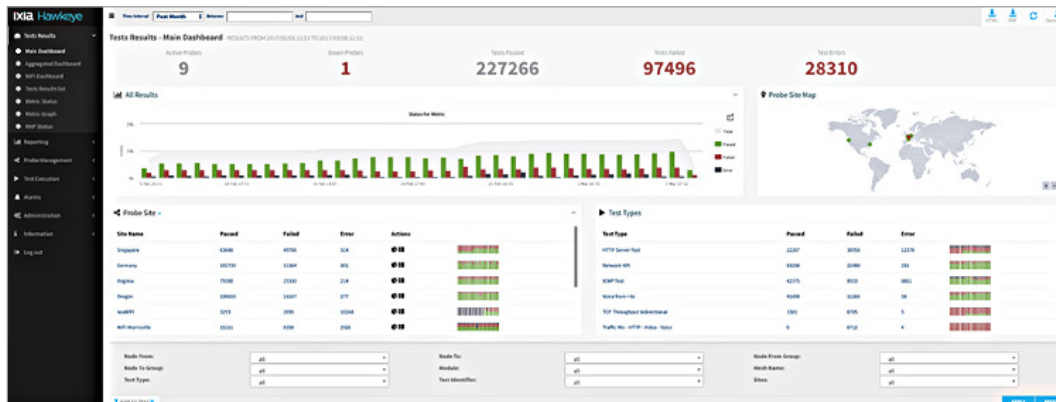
IXIA Hawkeye

Tests Results
Main Dashboard
Aggregated Dashboard
WiFi Dashboard
Tests Results List
Metric Status
Metric Graph
MAP Status
Reporting
Probe Management
Test Execution
Alarms
Administration
Information
Log out

Time Interval: Past Month Between And

Tests Results - Main Dashboard - RESULTS FROM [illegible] TO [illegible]

Active Probes
9
Down Probes
1
Tests Passed
227266
Tests Failed
97496
Test Errors
28310

All Results

Status for Metric

Total
Passed
Failed
Error

Probe Site Map

Probe Site

| Site Name | Passed | Failed | Error | Actions |
|---|---|---|---|---|
| Singapore | 53848 | 49756 | 114 | |
| Germany | 101759 | 31364 | 301 | |
| Virginia | 75180 | 25300 | 214 | |
| Oregon | 106650 | 14107 | 277 | |
| WallFPI | 3293 | 2095 | 10244 | |
| WiFi-Hipricolla | 15331 | 9399 | 2926 | |

Test Types

| Test Type | Passed | Failed | Error |
|---|---|---|---|
| HTTP Server Test | 22267 | 38954 | 12378 |
| Network API | 33236 | 22490 | 231 |
| ICMP Test | 42371 | 8503 | 6861 |
| Voice from->to | 45498 | 15184 | 58 |
| TCP Throughput bidirectional | 1561 | 6785 | 5 |
| Traffic Mix - HTTP - Video - Voice | 6 | 8712 | 4 |

Node From: all
Node To Group: all
Test Type: all
Node To: all
Module: all
Test Identifier: all
Node From Group: all
Host Name: all
Sites: all